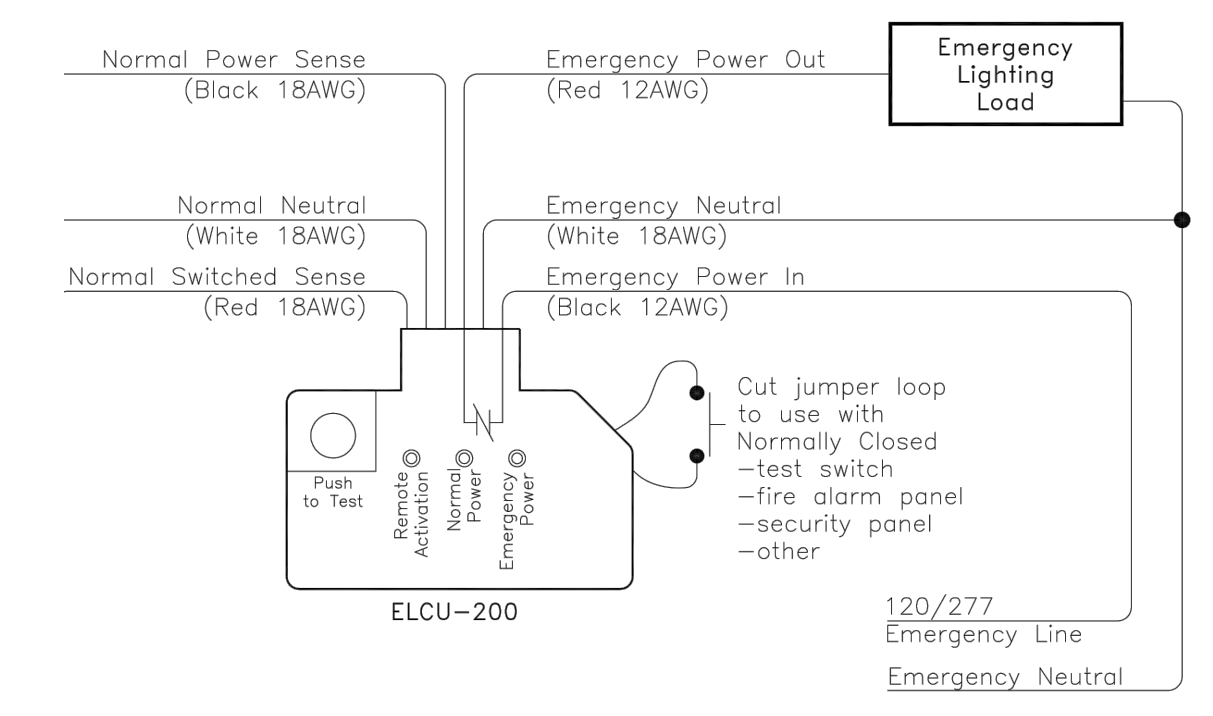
Normal Power Sense
(Black 18AWG)

Emergency Power Out
(Red 12AWG)

Emergency Lighting Load

Normal Neutral
(White 18AWG)

Emergency Neutral
(White 18AWG)

Normal Switched Sense
(Red 18AWG)

Emergency Power In
(Black 12AWG)

Cut jumper loop to use with Normally Closed
—test switch
—fire alarm panel
—security panel
—other

Push to Test

Remote Activation

Normal Power

Emergency Power

ELCU—200

120/277
Emergency Line

Emergency Neutral